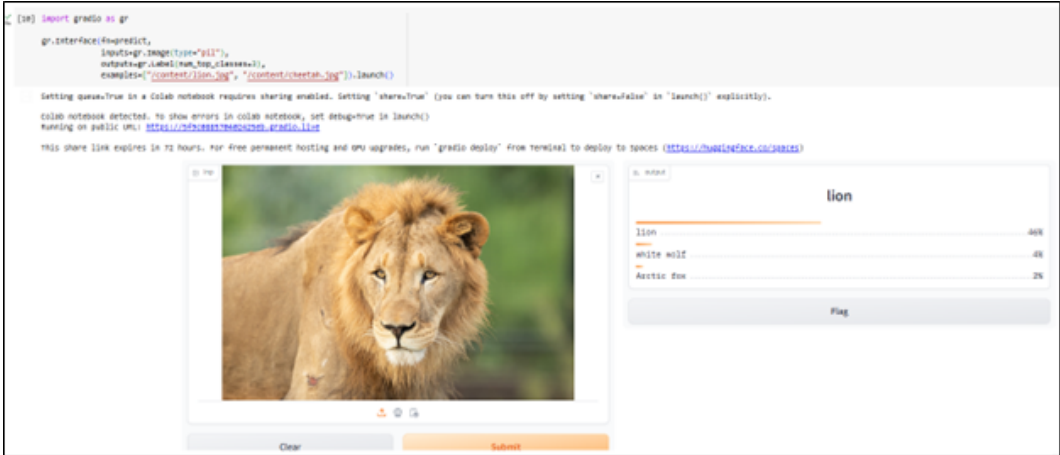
[10] import gradio as gr

gr.Interface(fn=predict,
             inputs=gr.Image(type="pil"),
             outputs=gr.Label(num_top_classes=3),
             examples=["/content/lion.jpg", "/content/cheetah.jpg"]).launch()

Setting queue=True in a Colab notebook requires sharing enabled. Setting `share=True` (you can turn this off by setting `share=False` in `launch()` explicitly).

Colab notebook detected. To show errors in colab notebook, set debug=True in launch()
Running on public URL: https://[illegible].gradio.live

This share link expires in 72 hours. For free permanent hosting and GPU upgrades, run `gradio deploy` from Terminal to deploy to Spaces (https://huggingface.co/spaces)

img

output

lion

lion 46%

white wolf 4%

Arctic fox 2%

Flag

Clear

Submit